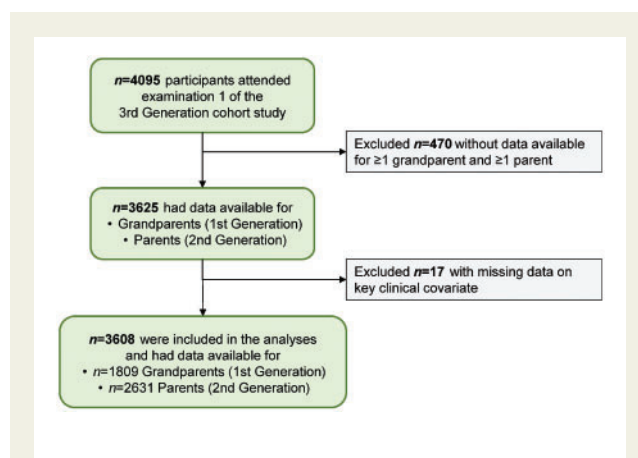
*n*=4095 participants attended examination 1 of the 3rd Generation cohort study

Excluded *n*=470 without data available for ≥1 grandparent and ≥1 parent

*n*=3625 had data available for
• Grandparents (1st Generation)
• Parents (2nd Generation)

Excluded *n*=17 with missing data on key clinical covariate

*n*=3608 were included in the analyses and had data available for
• *n*=1809 Grandparents (1st Generation)
• *n*=2631 Parents (2nd Generation)